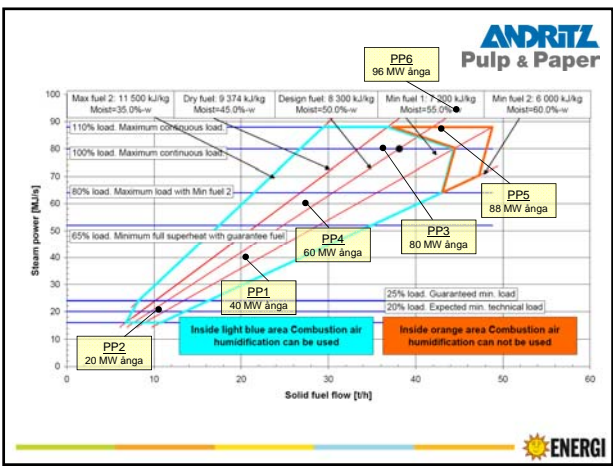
ANDRITZ
Pulp & Paper

PP6
96 MW ånga

Max fuel 2: 11 500 kJ/kg
Moist=35.0%-w

Dry fuel: 9 374 kJ/kg
Moist=45.0%-w

Design fuel: 8 300 kJ/kg
Moist=50.0%-w

Min fuel 1: 7 300 kJ/kg
Moist=55.0%

Min fuel 2: 6 000 kJ/kg
Moist=60.0%-w

110% load. Maximum continuous load.

100% load. Maximum continuous load.

80% load. Maximum load with Min fuel 2

65% load. Minimum full superheat with guarantee fuel

25% load. Guaranteed min. load

20% load. Expected min. technical load

PP5
88 MW ånga

PP3
80 MW ånga

PP4
60 MW ånga

PP1
40 MW ånga

PP2
20 MW ånga

Inside light blue area Combustion air humidification can be used

Inside orange area Combustion air humidification can not be used

Steam power [MJ/s]

Solid fuel flow [t/h]

100
90
80
70
60
50
40
30
20
10
0

0
10
20
30
40
50
60

ENERGI